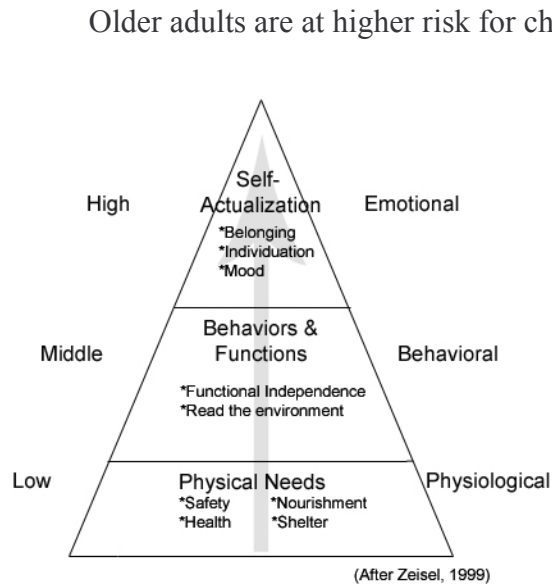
Older adults are at higher risk for ch

High

Self-Actualization

*Belonging
*Individuation
*Mood

Emotional

Middle

Behaviors & Functions

*Functional Independence
*Read the environment

Behavioral

Low

Physical Needs

*Safety
*Health

*Nourishment
*Shelter

Physiological

(After Zeisel, 1999)